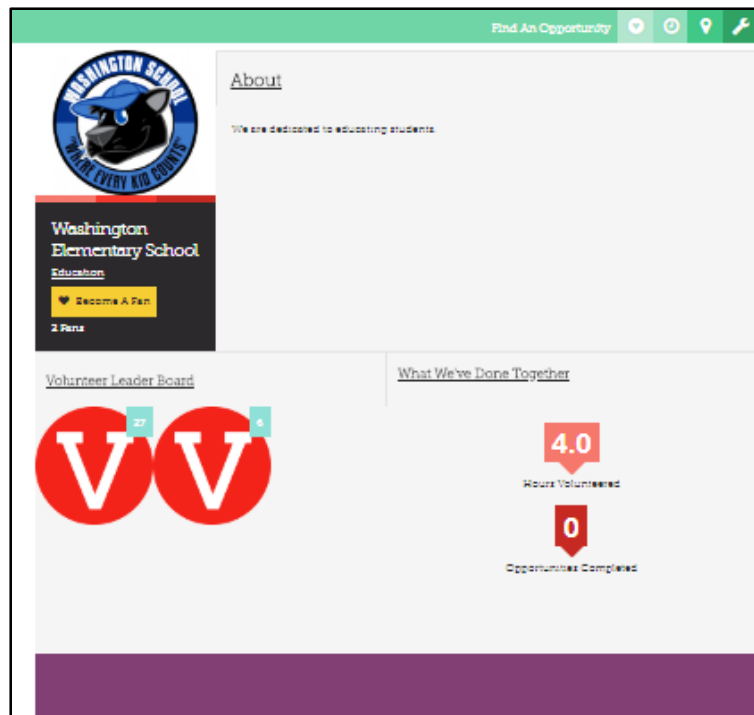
Find An Opportunity

WASHINGTON SCHOOL
WHERE EVERY KID COUNTS

About

We are dedicated to educating students.

Washington Elementary School

Education

Become A Fan

2 Fans

Volunteer Leader Board

V 27

V 6

What We've Done Together

4.0

Hours Volunteered

0

Opportunities Completed